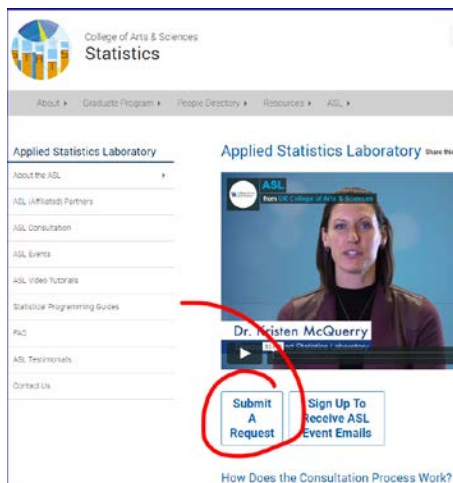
College of Arts & Sciences
Statistics

About ▸ Graduate Program ▸ People Directory ▸ Resources ▸ ASL ▸

Applied Statistics Laboratory

About the ASL ▸
ASL (Affiliated) Partners
ASL Consultation
ASL Events
ASL Video Tutorials
Statistical Programming Guides
FAQ
ASL Testimonials
Contact Us

Applied Statistics Laboratory Share this

ASL
from UK College of Arts & Sciences

Dr. Kristen McQuerry
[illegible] Statistics Laboratory

Submit A Request

Sign Up To Receive ASL Event Emails

How Does the Consultation Process Work?